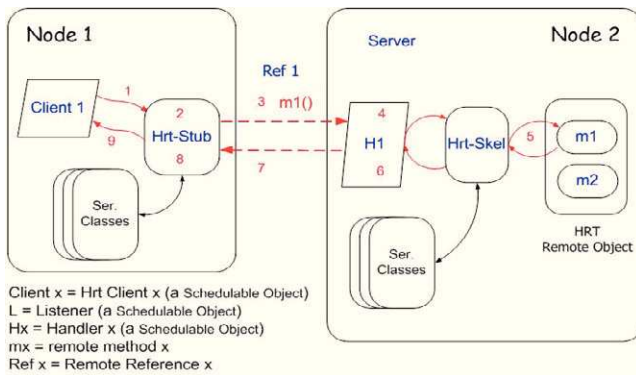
Node 1

Client 1

1

9

2

Hrt-Stub

8

Ser. Classes

Ref 1

3 m1()

7

Server

Node 2

4

H1

6

Hrt-Skel

5

m1

m2

HRT Remote Object

Ser. Classes

Client x = Hrt Client x (a Schedulable Object)
L = Listener (a Schedulable Object)
Hx = Handler x (a Schedulable Object)
mx = remote method x
Ref x = Remote Reference x